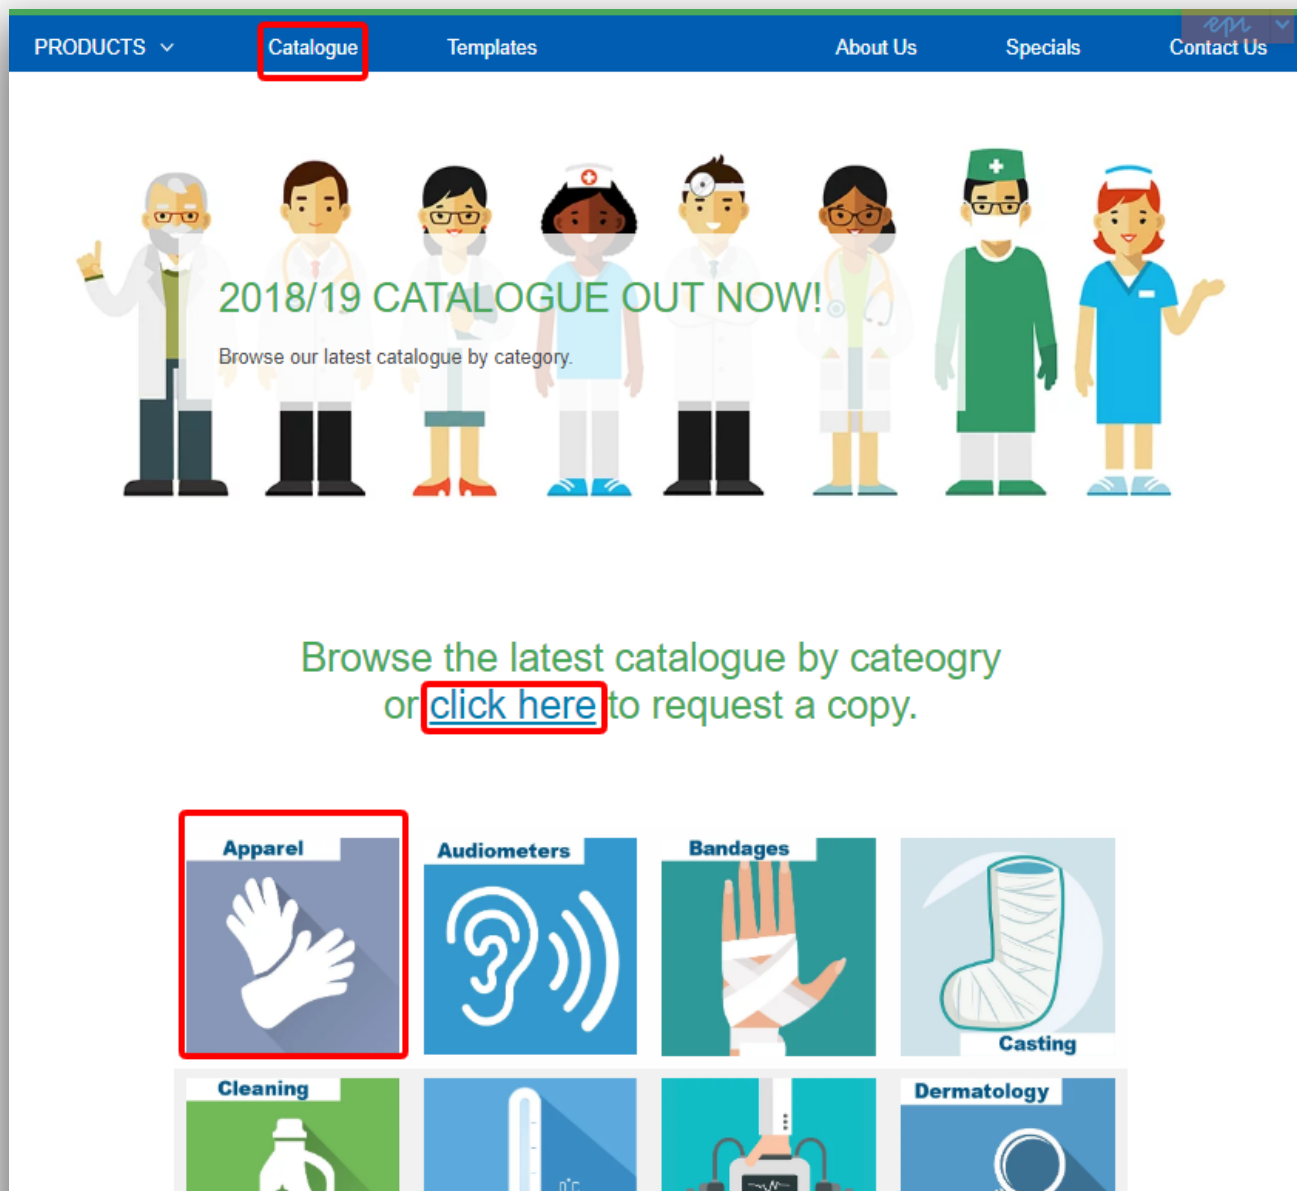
PRODUCTS Catalogue Templates About Us Specials Contact Us

2018/19 CATALOGUE OUT NOW!

Browse our latest catalogue by category.

Browse the latest catalogue by cateogry or click here to request a copy.

Apparel

Audiometers

Bandages

Casting

Cleaning

Dermatology